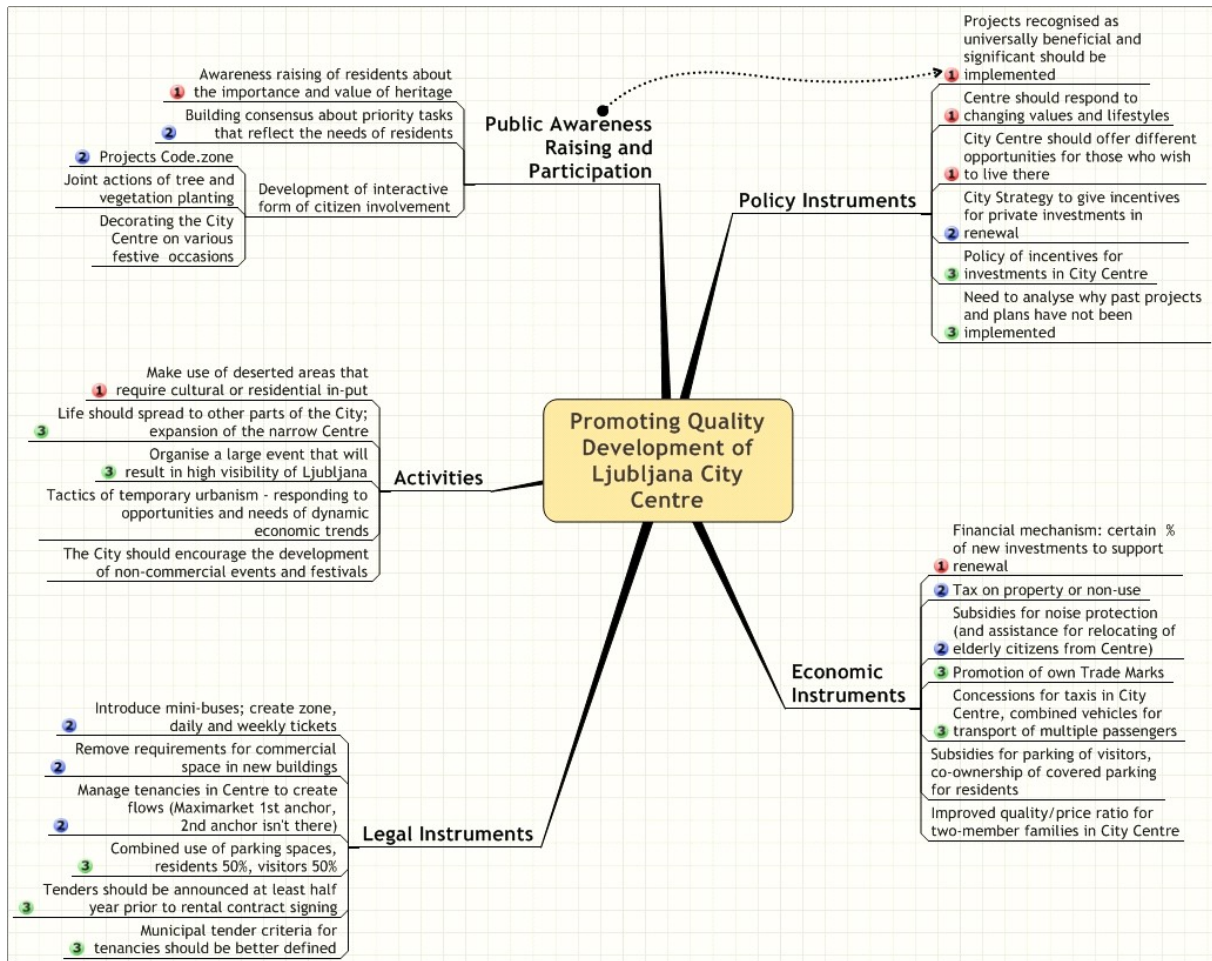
Promoting Quality Development of Ljubljana City Centre

Public Awareness Raising and Participation

1 Awareness raising of residents about the importance and value of heritage

2 Building consensus about priority tasks that reflect the needs of residents

Development of interactive form of citizen involvement

2 Projects Code.zone

Joint actions of tree and vegetation planting

Decorating the City Centre on various festive occasions

Policy Instruments

1 Projects recognised as universally beneficial and significant should be implemented

1 Centre should respond to changing values and lifestyles

1 City Centre should offer different opportunities for those who wish to live there

2 City Strategy to give incentives for private investments in renewal

3 Policy of incentives for investments in City Centre

3 Need to analyse why past projects and plans have not been implemented

Activities

1 Make use of deserted areas that require cultural or residential in-put

3 Life should spread to other parts of the City; expansion of the narrow Centre

3 Organise a large event that will result in high visibility of Ljubljana

Tactics of temporary urbanism - responding to opportunities and needs of dynamic economic trends

The City should encourage the development of non-commercial events and festivals

Economic Instruments

1 Financial mechanism: certain % of new investments to support renewal

2 Tax on property or non-use

2 Subsidies for noise protection (and assistance for relocating of elderly citizens from Centre)

3 Promotion of own Trade Marks

3 Concessions for taxis in City Centre, combined vehicles for transport of multiple passengers

Subsidies for parking of visitors, co-ownership of covered parking for residents

Improved quality/price ratio for two-member families in City Centre

Legal Instruments

2 Introduce mini-buses; create zone, daily and weekly tickets

2 Remove requirements for commercial space in new buildings

2 Manage tenancies in Centre to create flows (Maximarket 1st anchor, 2nd anchor isn't there)

3 Combined use of parking spaces, residents 50%, visitors 50%

3 Tenders should be announced at least half year prior to rental contract signing

3 Municipal tender criteria for tenancies should be better defined